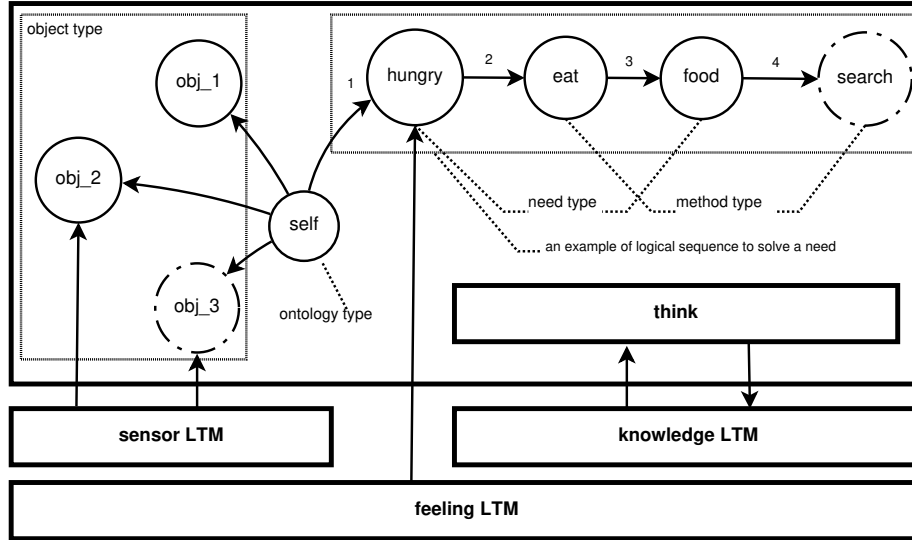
object type

obj_1

obj_2

obj_3

self

ontology type

1 hungry 2 eat 3 food 4 search

need type

method type

an example of logical sequence to solve a need

think

sensor LTM

knowledge LTM

feeling LTM